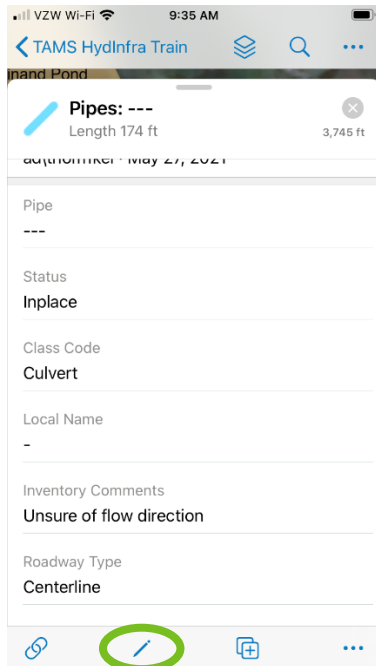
VZW Wi-Fi 9:35 AM

TAMS HydInfra Train

inand Pond

Pipes: ---
Length 174 ft
3,745 ft

ad\thornkel · May 27, 2021

Pipe
---

Status
Inplace

Class Code
Culvert

Local Name
-

Inventory Comments
Unsure of flow direction

Roadway Type
Centerline